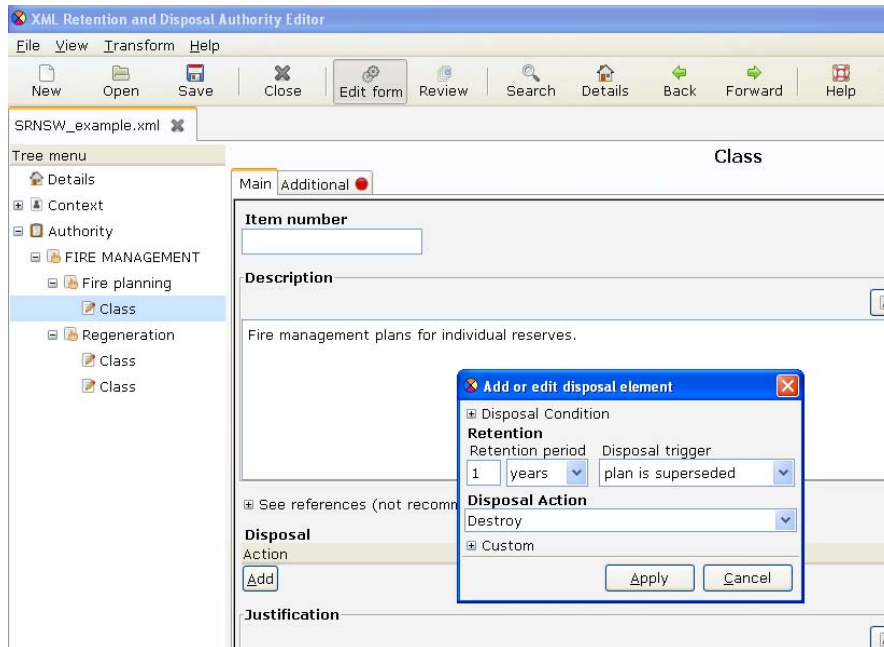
XML Retention and Disposal Authority Editor

File View Transform Help

New Open Save Close Edit form Review Search Details Back Forward Help

SRNSW_example.xml

Tree menu

Details
Context
Authority
FIRE MANAGEMENT
Fire planning
Class
Regeneration
Class
Class

Class

Main Additional

Item number

Description

Fire management plans for individual reserves.

See references (not recomm

Disposal

Action

Add

Justification

Add or edit disposal element

Disposal Condition

Retention

Retention period Disposal trigger

1 years plan is superseded

Disposal Action

Destroy

Custom

Apply Cancel